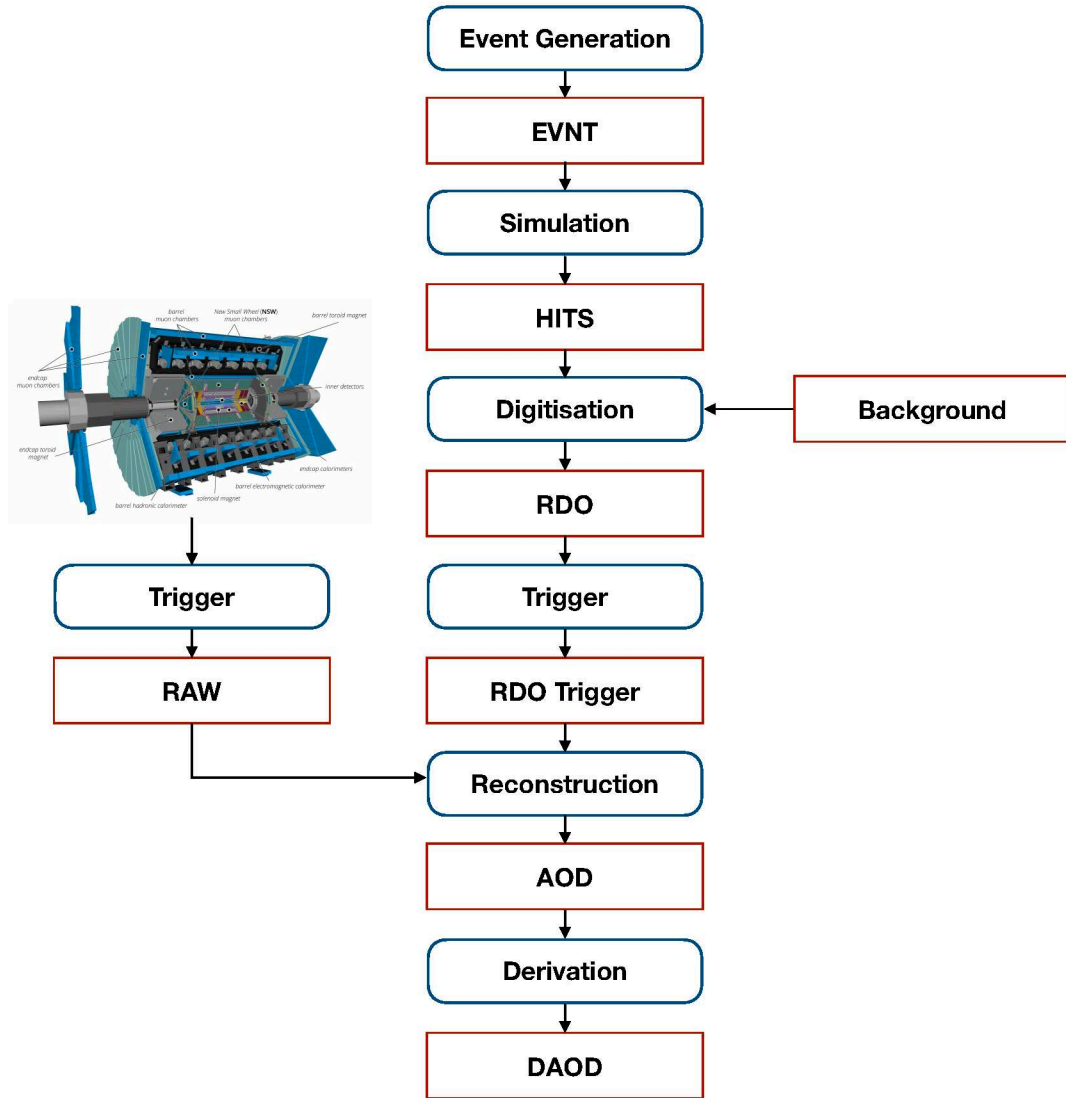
Event Generation

EVNT

Simulation

HITS

barrel muon chambers

New Small Wheel (NSW) muon chambers

barrel toroid magnet

endcap muon chambers

inner detectors

endcap toroid magnet

endcap calorimeters

barrel electromagnetic calorimeter

solenoid magnet

barrel hadronic calorimeter

Digitisation

Background

RDO

Trigger

Trigger

RAW

RDO Trigger

Reconstruction

AOD

Derivation

DAOD